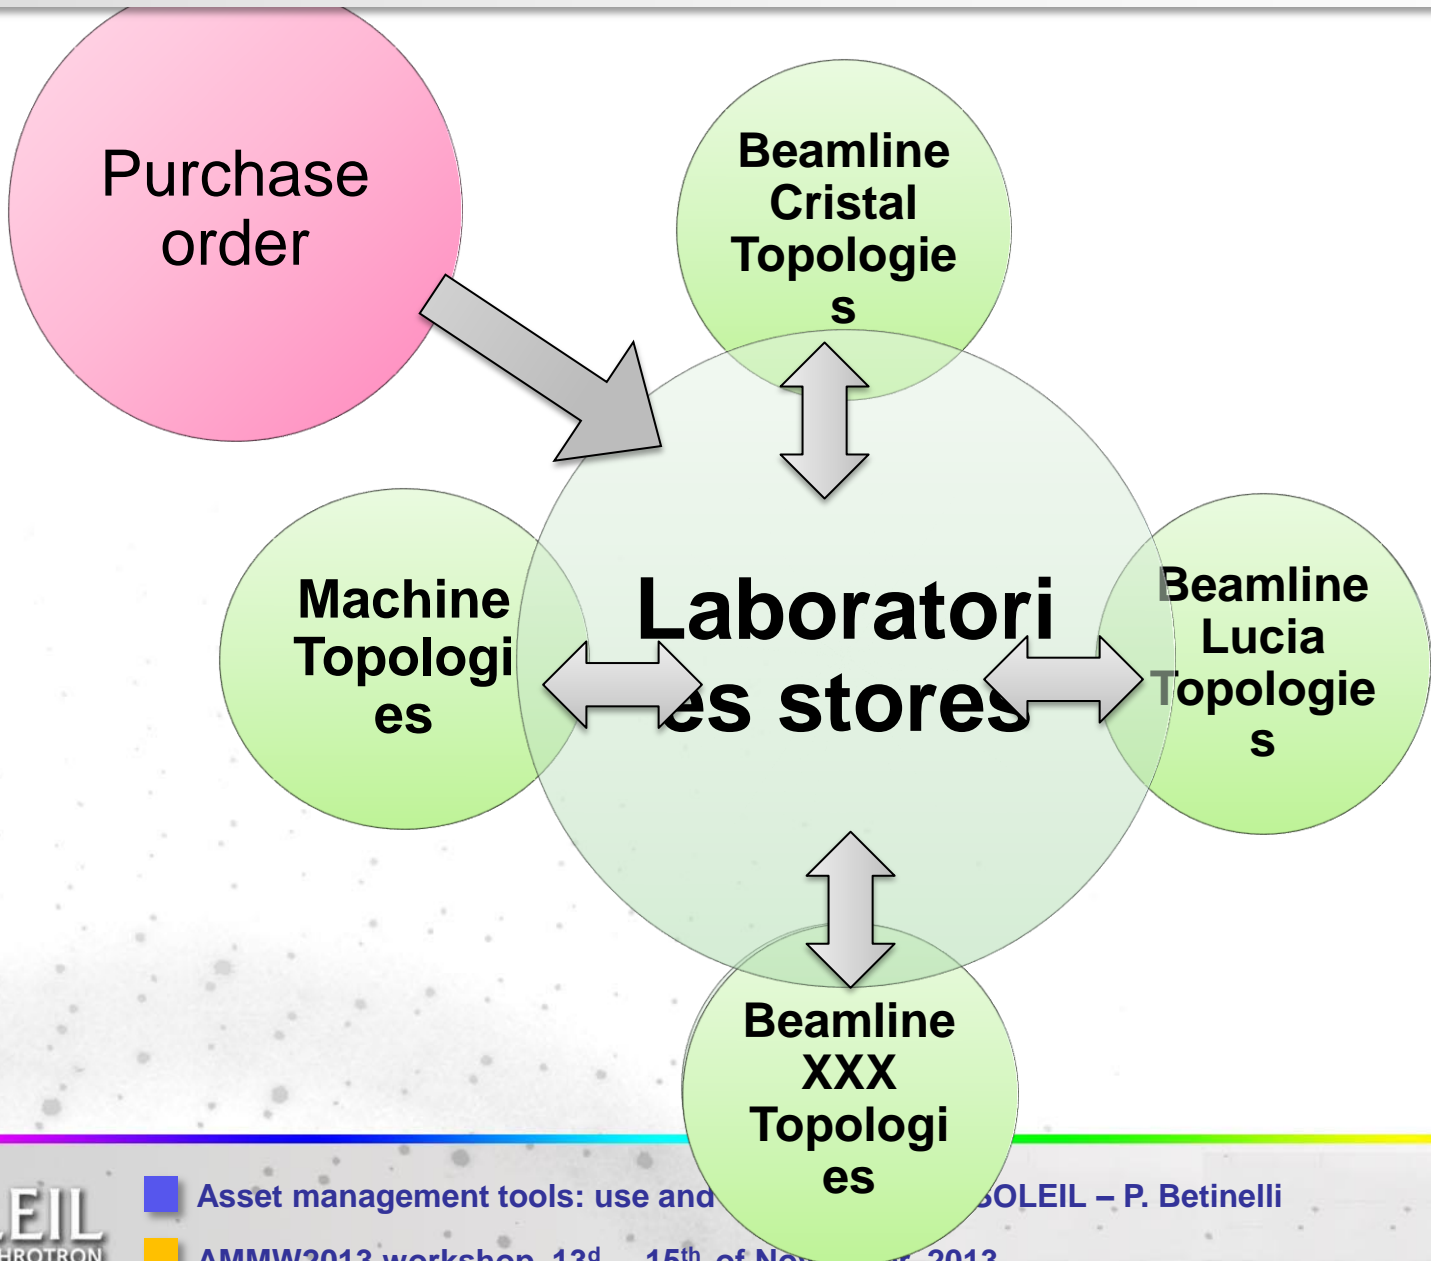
Purchase order

Beamline Cristal Topologies

Machine Topologies

Laboratories stores

Beamline Lucia Topologies

Beamline XXX Topologies

EIL
HROTRON

Asset management tools: use and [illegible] SOLEIL – P. Betinelli

AMMW2013 workshop, $13^{d}$ – $15^{th}$ of No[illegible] 2013